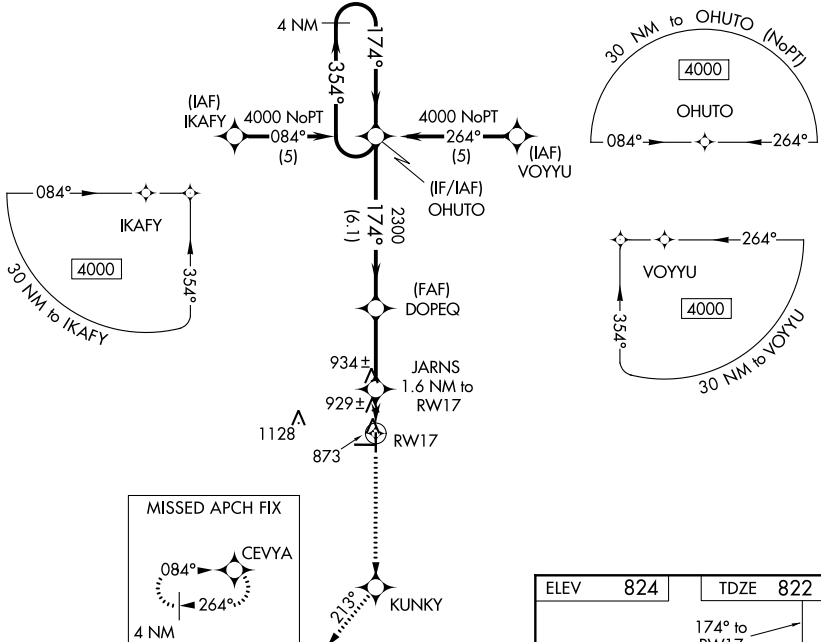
4 NM
174°
354°
(IAF)
IKAFY
4000 NoPT
084°
(5)
4000 NoPT
264°
(5)
(IAF)
VOYYU
(IF/IAF)
OHUTO
30 NM to OHUTO (NoPT)
4000
OHUTO
084°
264°
084°
IKAFY
4000
354°
30 NM to IKAFY
174°
(6.1)
2300
(FAF)
DOPEQ
VOYYU
264°
4000
354°
30 NM to VOYYU
934±
JARNS
1.6 NM to
RW17
929±
1128
873
RW17
MISSED APCH FIX
084°
CEVYA
264°
4 NM
213°
KUNKY
| ELEV | 824 | TDZE | 822 |
|---|---|---|---|
174° to
RW17